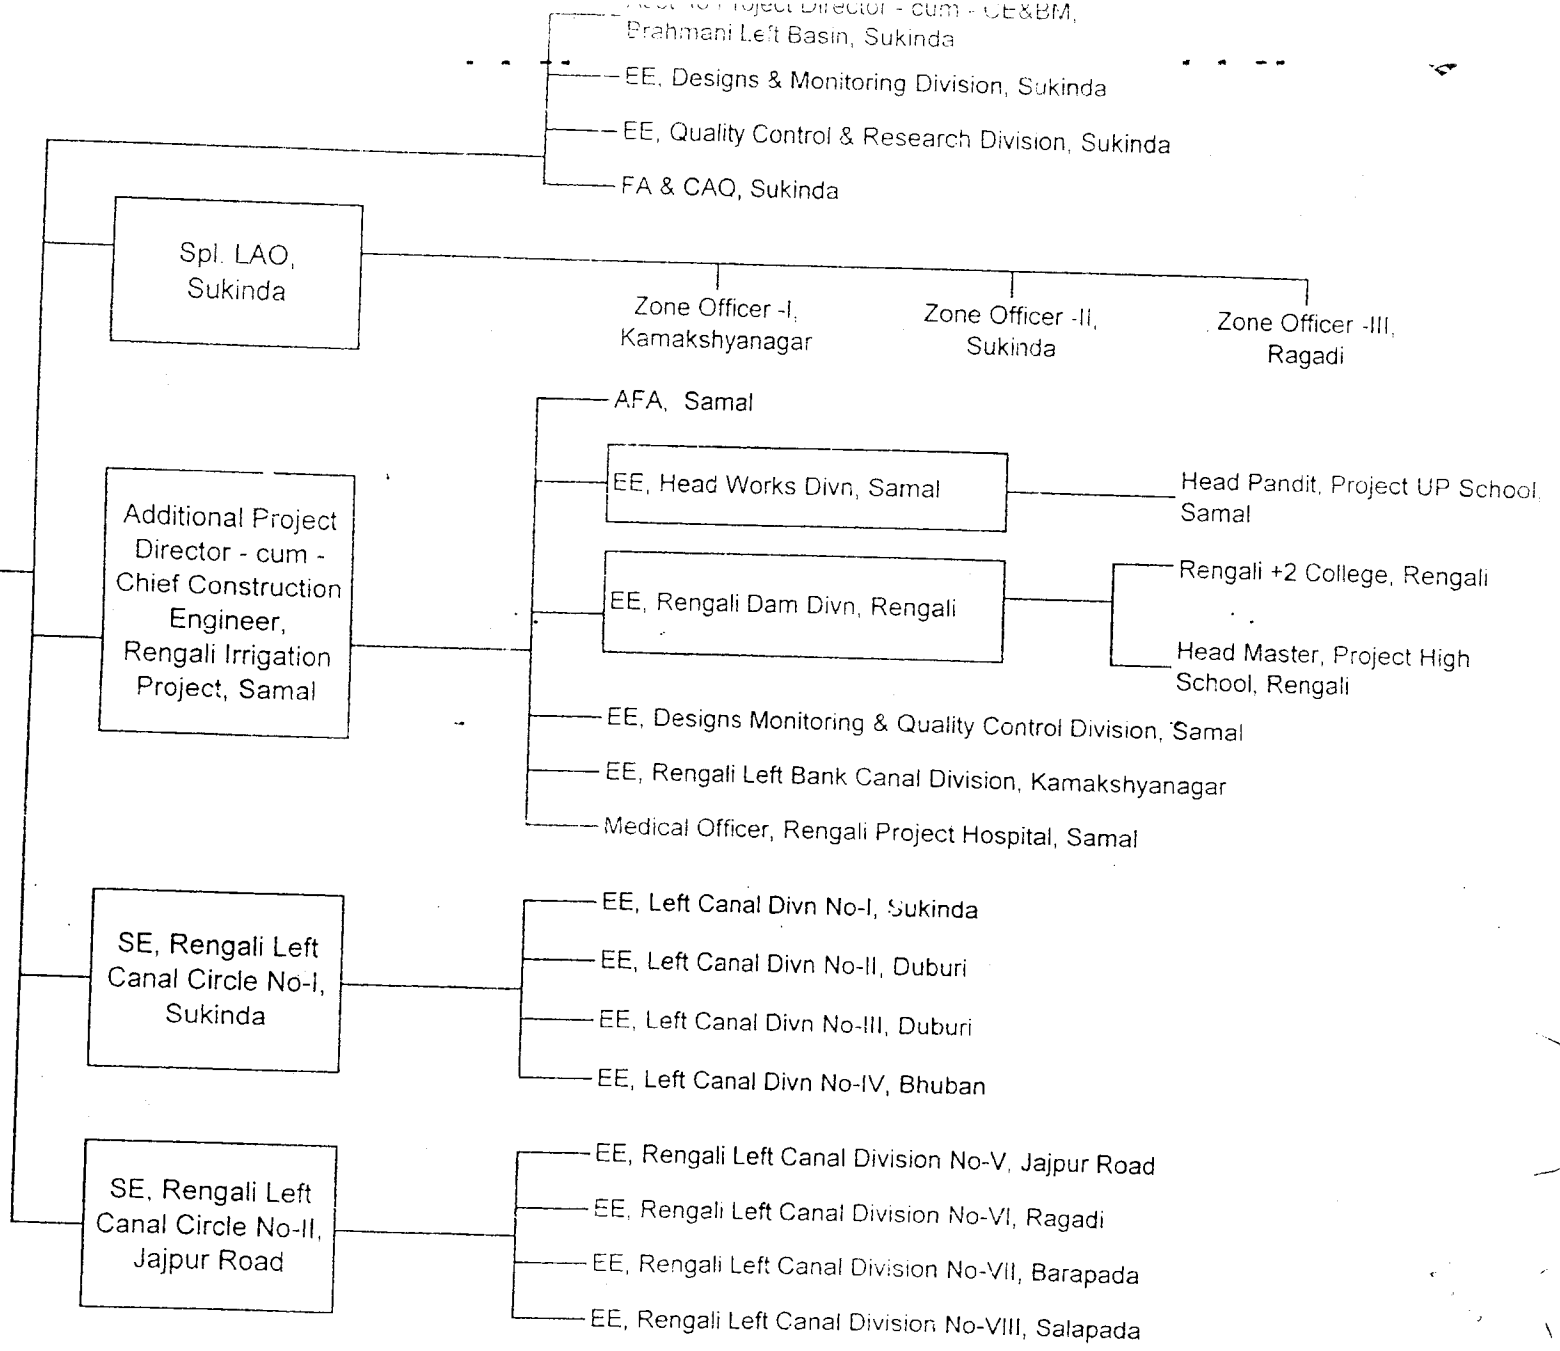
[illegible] Project Director - cum - CE&BM, Brahmani Left Basin, Sukinda

EE, Designs & Monitoring Division, Sukinda

EE, Quality Control & Research Division, Sukinda

FA & CAO, Sukinda

Spl. LAO, Sukinda

Zone Officer -I, Kamakshyanagar

Zone Officer -II, Sukinda

Zone Officer -III, Ragadi

AFA, Samal

Additional Project Director - cum - Chief Construction Engineer, Rengali Irrigation Project, Samal

EE, Head Works Divn, Samal

Head Pandit, Project UP School, Samal

EE, Rengali Dam Divn, Rengali

Rengali +2 College, Rengali

Head Master, Project High School, Rengali

EE, Designs Monitoring & Quality Control Division, Samal

EE, Rengali Left Bank Canal Division, Kamakshyanagar

Medical Officer, Rengali Project Hospital, Samal

SE, Rengali Left Canal Circle No-I, Sukinda

EE, Left Canal Divn No-I, Sukinda

EE, Left Canal Divn No-II, Duburi

EE, Left Canal Divn No-III, Duburi

EE, Left Canal Divn No-IV, Bhuban

SE, Rengali Left Canal Circle No-II, Jajpur Road

EE, Rengali Left Canal Division No-V, Jajpur Road

EE, Rengali Left Canal Division No-VI, Ragadi

EE, Rengali Left Canal Division No-VII, Barapada

EE, Rengali Left Canal Division No-VIII, Salapada